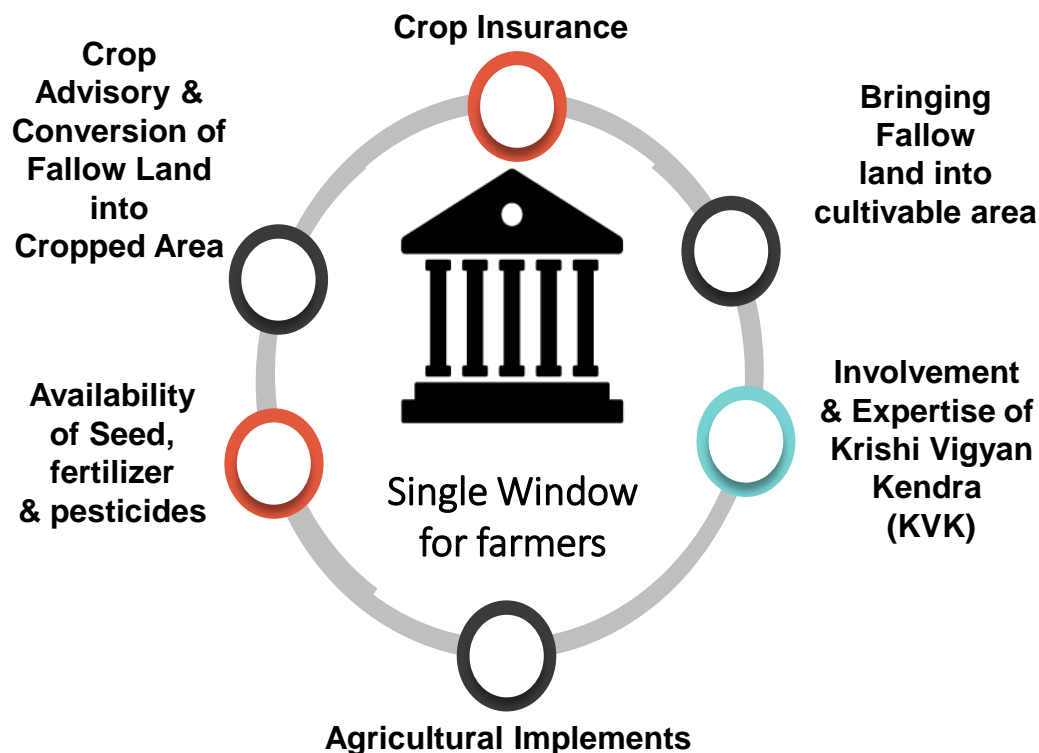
Crop Insurance

Crop Advisory & Conversion of Fallow Land into Cropped Area

Bringing Fallow land into cultivable area

Involvement & Expertise of Krishi Vigyan Kendra (KVK)

Availability of Seed, fertilizer & pesticides

Single Window for farmers

Agricultural Implements